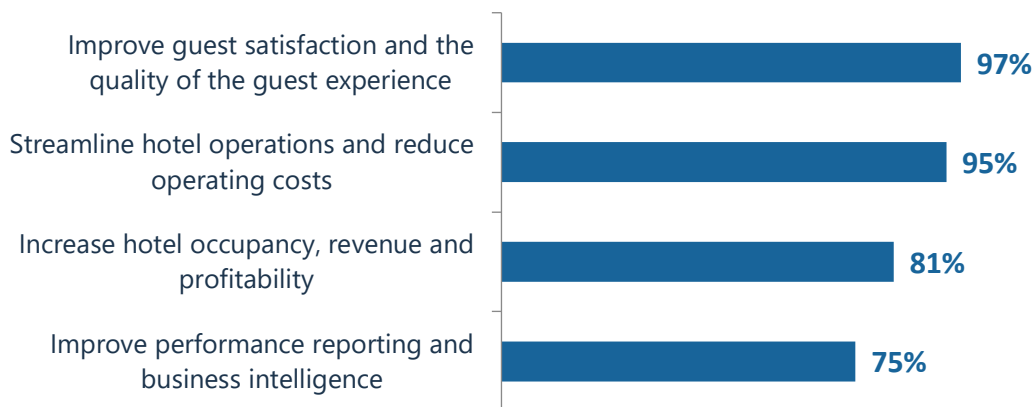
Improve guest satisfaction and the quality of the guest experience
97%

Streamline hotel operations and reduce operating costs
95%

Increase hotel occupancy, revenue and profitability
81%

Improve performance reporting and business intelligence
75%